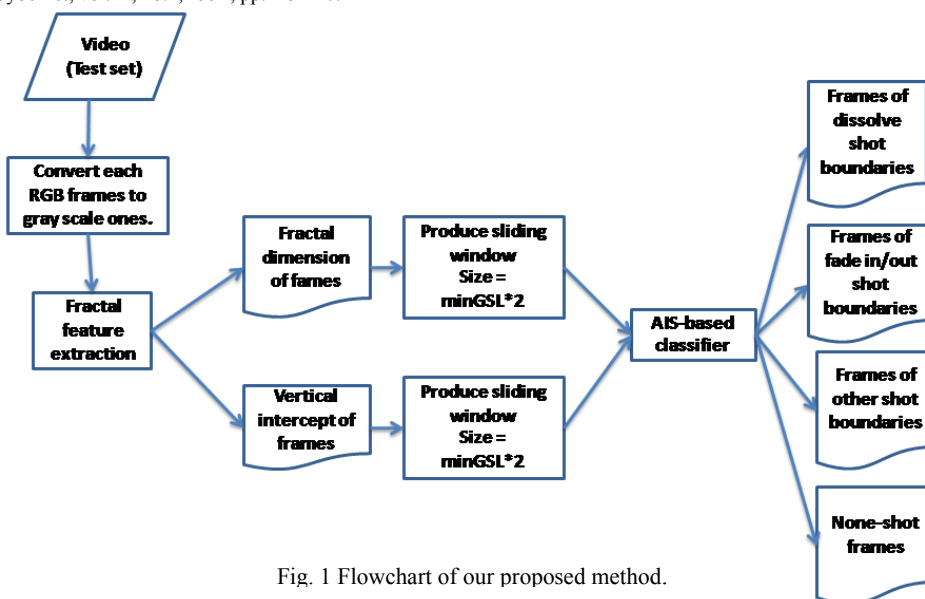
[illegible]

Video (Test set)

Convert each RGB frames to gray scale ones.

Fractal feature extraction

Fractal dimension of fames

Vertical intercept of frames

Produce sliding window Size = minGSL*2

Produce sliding window Size = minGSL*2

AIS-based classifier

Frames of dissolve shot boundaries

Frames of fade in/out shot boundaries

Frames of other shot boundaries

None-shot frames

Fig. 1 Flowchart of our proposed method.